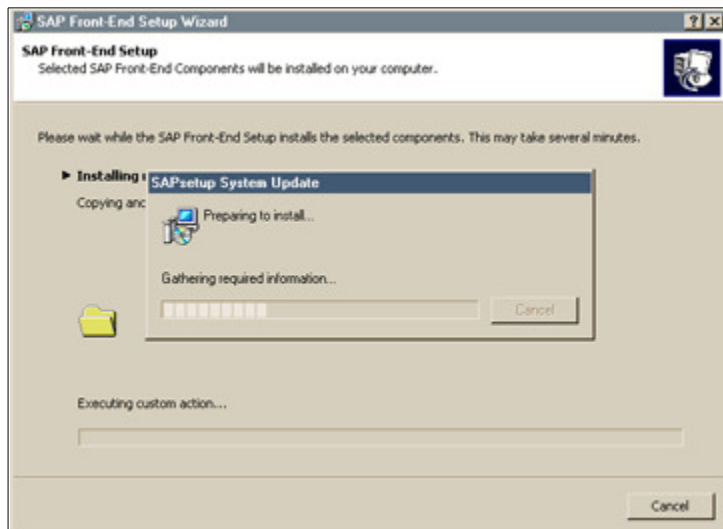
SAP Front-End Setup Wizard

?

X

SAP Front-End Setup

Selected SAP Front-End Components will be installed on your computer.

Please wait while the SAP Front-End Setup installs the selected components. This may take several minutes.

► Installing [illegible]

Copying anc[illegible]

SAPsetup System Update

Preparing to install...

Gathering required information...

Cancel

Executing custom action...

Cancel